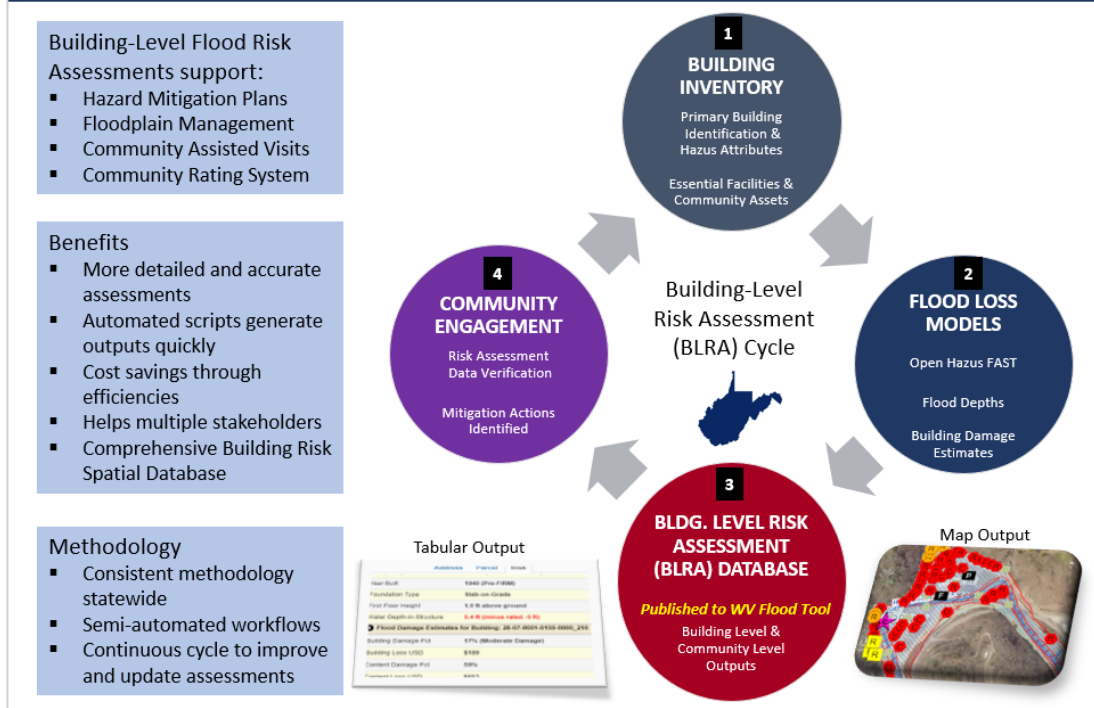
Building-Level Flood Risk Assessments support:
- Hazard Mitigation Plans
- Floodplain Management
- Community Assisted Visits
- Community Rating System

Benefits
- More detailed and accurate assessments
- Automated scripts generate outputs quickly
- Cost savings through efficiencies
- Helps multiple stakeholders
- Comprehensive Building Risk Spatial Database

Methodology
- Consistent methodology statewide
- Semi-automated workflows
- Continuous cycle to improve and update assessments

1
BUILDING INVENTORY
Primary Building Identification & Hazus Attributes
Essential Facilities & Community Assets

2
FLOOD LOSS MODELS
Open Hazus FAST
Flood Depths
Building Damage Estimates

3
BLDG. LEVEL RISK ASSESSMENT (BLRA) DATABASE
Published to WV Flood Tool
Building Level & Community Level Outputs

4
COMMUNITY ENGAGEMENT
Risk Assessment Data Verification
Mitigation Actions Identified

Building-Level Risk Assessment (BLRA) Cycle

Tabular Output

| Address | Parcel | Risk |
|---|---|---|
| Year Built | 1940 (Pre-FIRM) | |
| Foundation Type | Slab-on-Grade | |
| First Floor Height | 1.0 ft above ground | |
| Water Depth in Structure | 5.4 ft (minus raised -0 ft) | |
| Flood Damage Estimates for Building: 26-07-0001-0155-0000_255 | | |
| Building Damage Pct | 17% (Moderate Damage) | |
| Building Loss USD | $189 | |
| Content Damage Pct | 59% | |
| Content Loss USD | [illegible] | |

Map Output
P
P
R
R